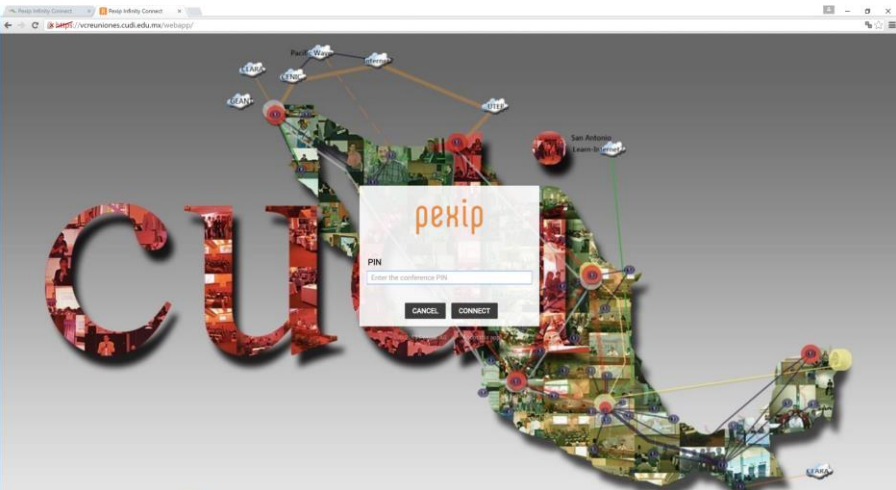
Pexip Infinity Connect
Pexip Infinity Connect
https://vcreuniones.cudi.edu.mx/webapp/

Pacific Wave
LEARN
Internet
RENIC
GEANT
UTEP
San Antonio
Learn-bi
Internet2

cudi

pexip
PIN
Enter the conference PIN
CANCEL
CONNECT

LEARN